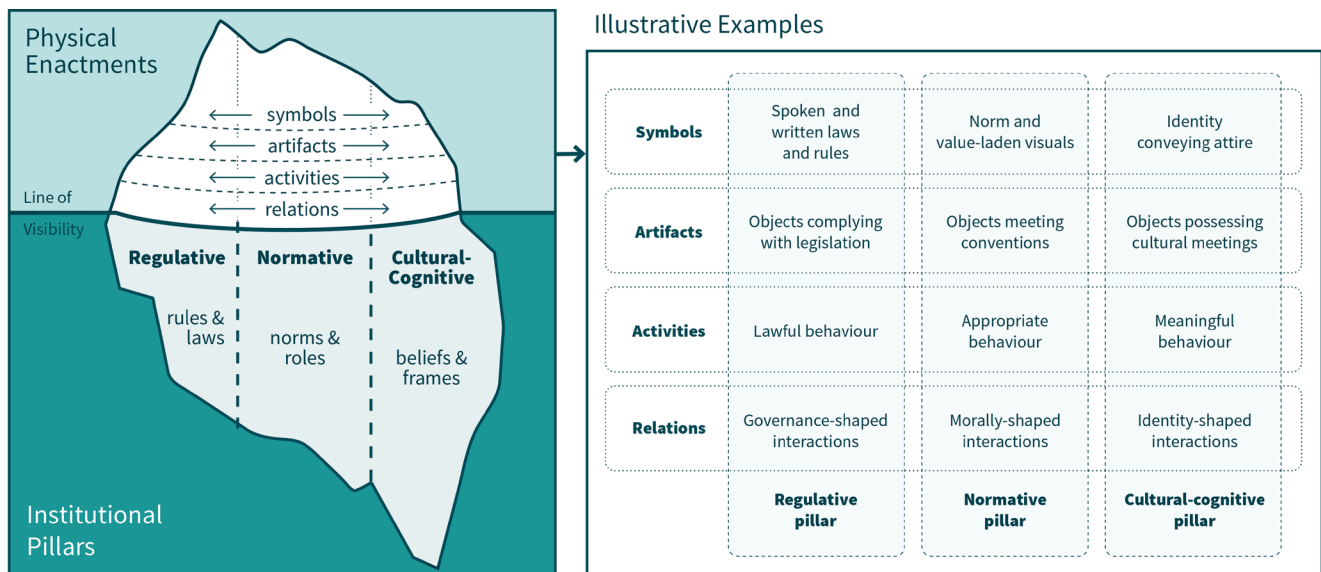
Physical Enactments

symbols
artifacts
activities
relations

Line of Visibility

Regulative

rules & laws

Normative

norms & roles

Cultural-Cognitive

beliefs & frames

Institutional Pillars

Illustrative Examples

| | | | |
|---|---|---|---|
| **Symbols** | Spoken and written laws and rules | Norm and value-laden visuals | Identity conveying attire |
| **Artifacts** | Objects complying with legislation | Objects meeting conventions | Objects possessing cultural meetings |
| **Activities** | Lawful behaviour | Appropriate behaviour | Meaningful behaviour |
| **Relations** | Governance-shaped interactions | Morally-shaped interactions | Identity-shaped interactions |
| | **Regulative pillar** | **Normative pillar** | **Cultural-cognitive pillar** |